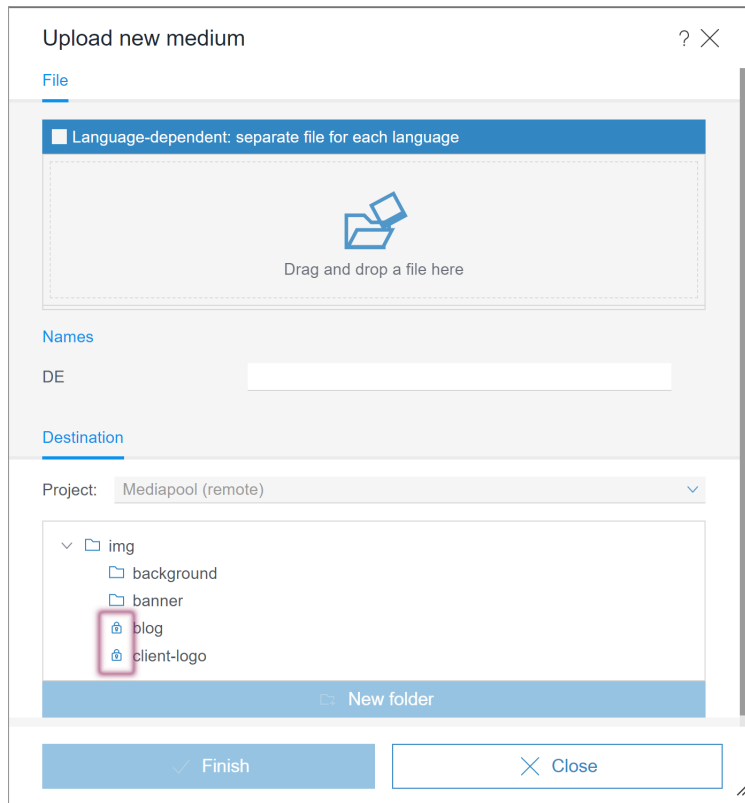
Upload new medium

? ✕

File

Language-dependent: separate file for each language

Drag and drop a file here

Names

DE

Destination

Project: Mediapool (remote)

img

background

banner

blog

client-logo

New folder

Finish

Close